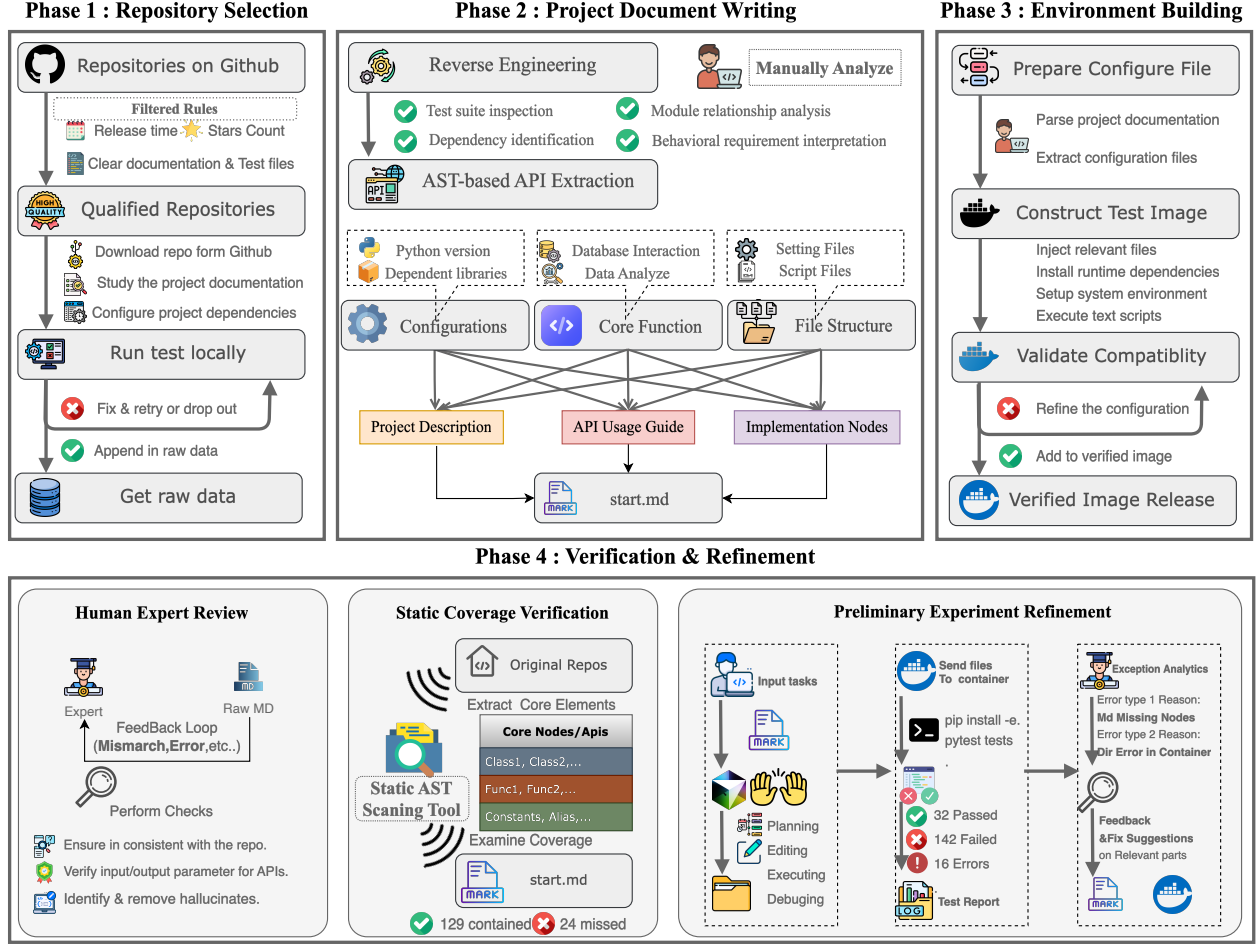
Phase 1 : Repository Selection

Repositories on Github

Filtered Rules

Release time Stars Count

Clear documentation & Test files

Qualified Repositories

HIGH QUALITY

Download repo form Github

Study the project documentation

Configure project dependencies

Run test locally

Fix & retry or drop out

Append in raw data

Get raw data

Phase 2 : Project Document Writing

Reverse Engineering

Manually Analyze

Test suite inspection

Module relationship analysis

Dependency identification

Behavioral requirement interpretation

AST-based API Extraction

API

Python version

Dependent libraries

Database Interaction

Data Analyze

Setting Files

Script Files

Configurations

Core Function

File Structure

Project Description

API Usage Guide

Implementation Nodes

start.md

MARK

Phase 3 : Environment Building

Prepare Configure File

Parse project documentation

Extract configuration files

Construct Test Image

Inject relevant files

Install runtime dependencies

Setup system environment

Execute text scripts

Validate Compatiblity

Refine the configuration

Add to verified image

Verified Image Release

Phase 4 : Verification & Refinement

Human Expert Review

Expert

Raw MD

MD

FeedBack Loop (Mismarch,Error,etc..)

Perform Checks

Ensure in consistent with the repo.

Verify input/output parameter for APIs.

Identify & remove hallucinates.

Static Coverage Verification

Original Repos

Extract Core Elements

Core Nodes/Apis

Class1, Class2,...

Func1, Func2,...

Constants, Alias,...

Static AST Scaning Tool

Examine Coverage

start.md

MARK

129 contained 24 missed

Preliminary Experiment Refinement

Input tasks

MARK

Planning

Editing

Executing

Debuging

Send files To container

pip install -e.

pytest tests

32 Passed

142 Failed

16 Errors

LOG

Test Report

Exception Analytics

Error type 1 Reason:

Md Missing Nodes

Error type 2 Reason:

Dir Error in Container

Feedback &Fix Suggestions on Relevant parts

MARK